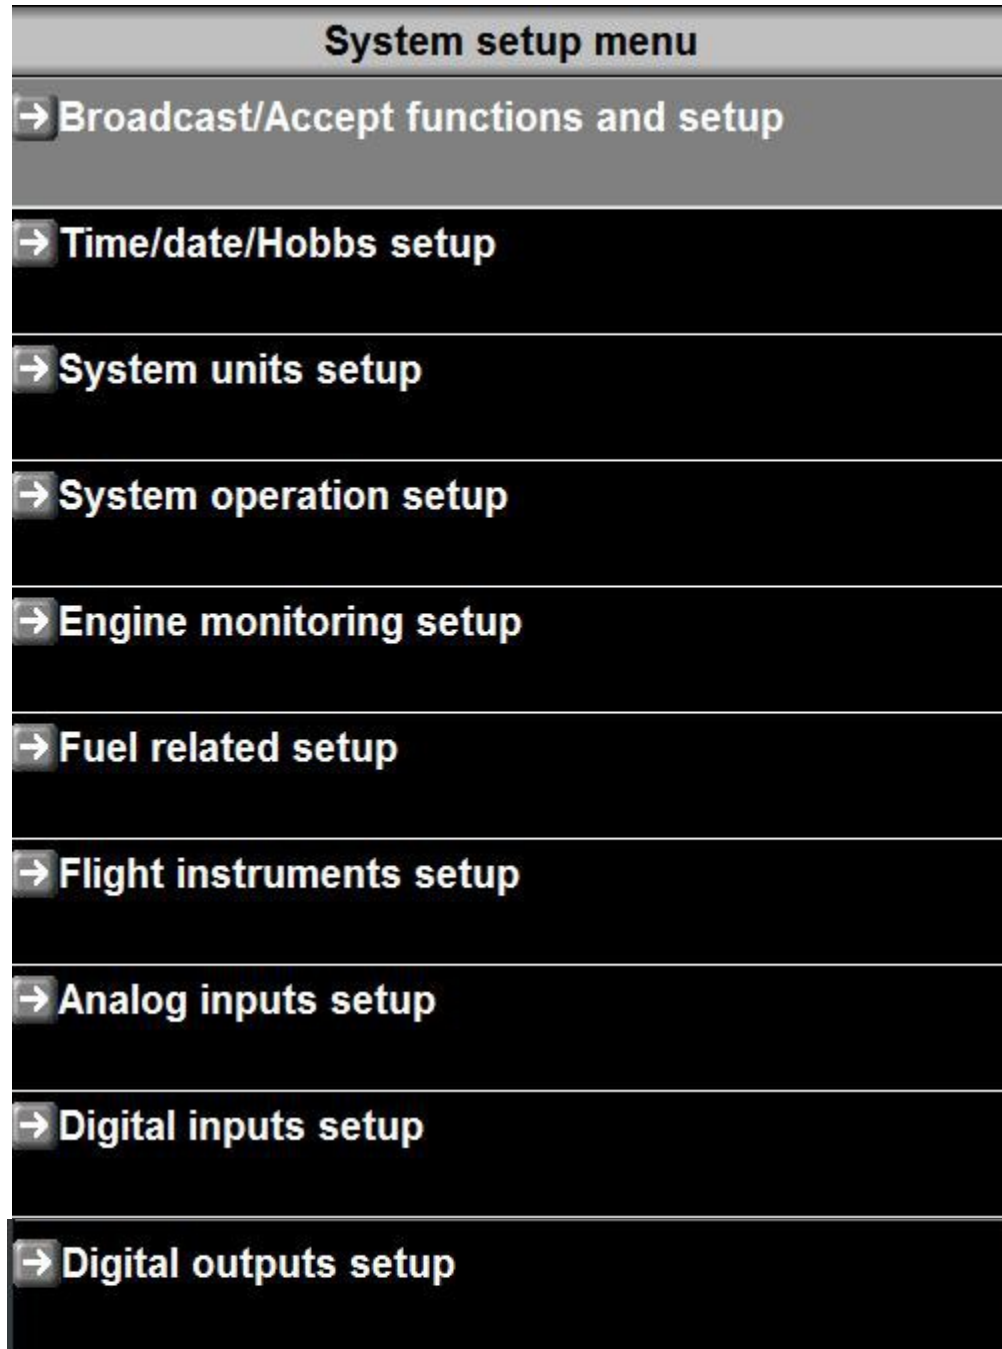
System setup menu

→ Broadcast/Accept functions and setup

→ Time/date/Hobbs setup

→ System units setup

→ System operation setup

→ Engine monitoring setup

→ Fuel related setup

→ Flight instruments setup

→ Analog inputs setup

→ Digital inputs setup

→ Digital outputs setup